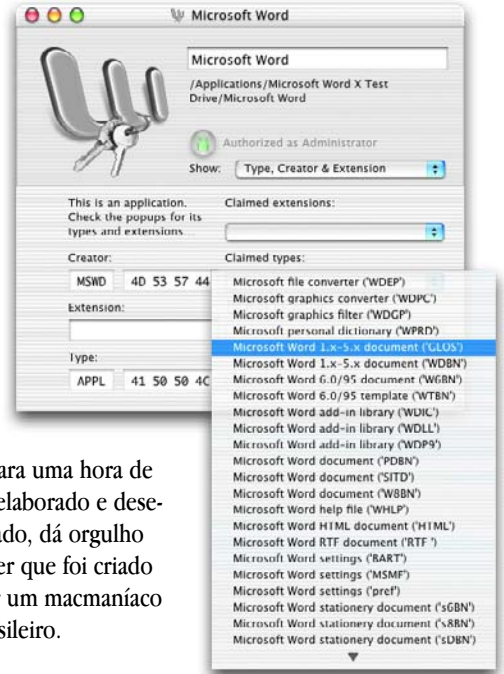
Microsoft Word

Microsoft Word

/Applications/Microsoft Word X Test Drive/Microsoft Word

Authorized as Administrator

Show: Type, Creator & Extension

This is an application. Check the popups for its types and extensions

Claimed extensions:

Creator:

MSWD 4D 53 57 44

Extension:

Type:

APPL 41 50 50 4C

Claimed types:

Microsoft file converter ('WDEP')
Microsoft graphics converter ('WDPC')
Microsoft graphics filter ('WDGP')
Microsoft personal dictionary ('WPRD')
Microsoft Word 1.x-5.x document ('GLOS')
Microsoft Word 1.x-5.x document ('WDBN')
Microsoft Word 6.0/95 document ('W6BN')
Microsoft Word 6.0/95 template ('WTBN')
Microsoft Word add-in library ('WDIC')
Microsoft Word add-in library ('WDLL')
Microsoft Word add-in library ('WDP9')
Microsoft Word document ('PDBN')
Microsoft Word document ('SITD')
Microsoft Word document ('W8BN')
Microsoft Word help file ('WHLP')
Microsoft Word HTML document ('HTML')
Microsoft Word RTF document ('RTF ')
Microsoft Word settings ('BART')
Microsoft Word settings ('MSMF')
Microsoft Word settings ('pref')
Microsoft Word stationery document ('sGBN')
Microsoft Word stationery document ('s8BN')
Microsoft Word stationery document ('sDBN')

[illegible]ara uma hora de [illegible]elaborado e dese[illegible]ado, dá orgulho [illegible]er que foi criado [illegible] um macmaníaco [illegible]sileiro.